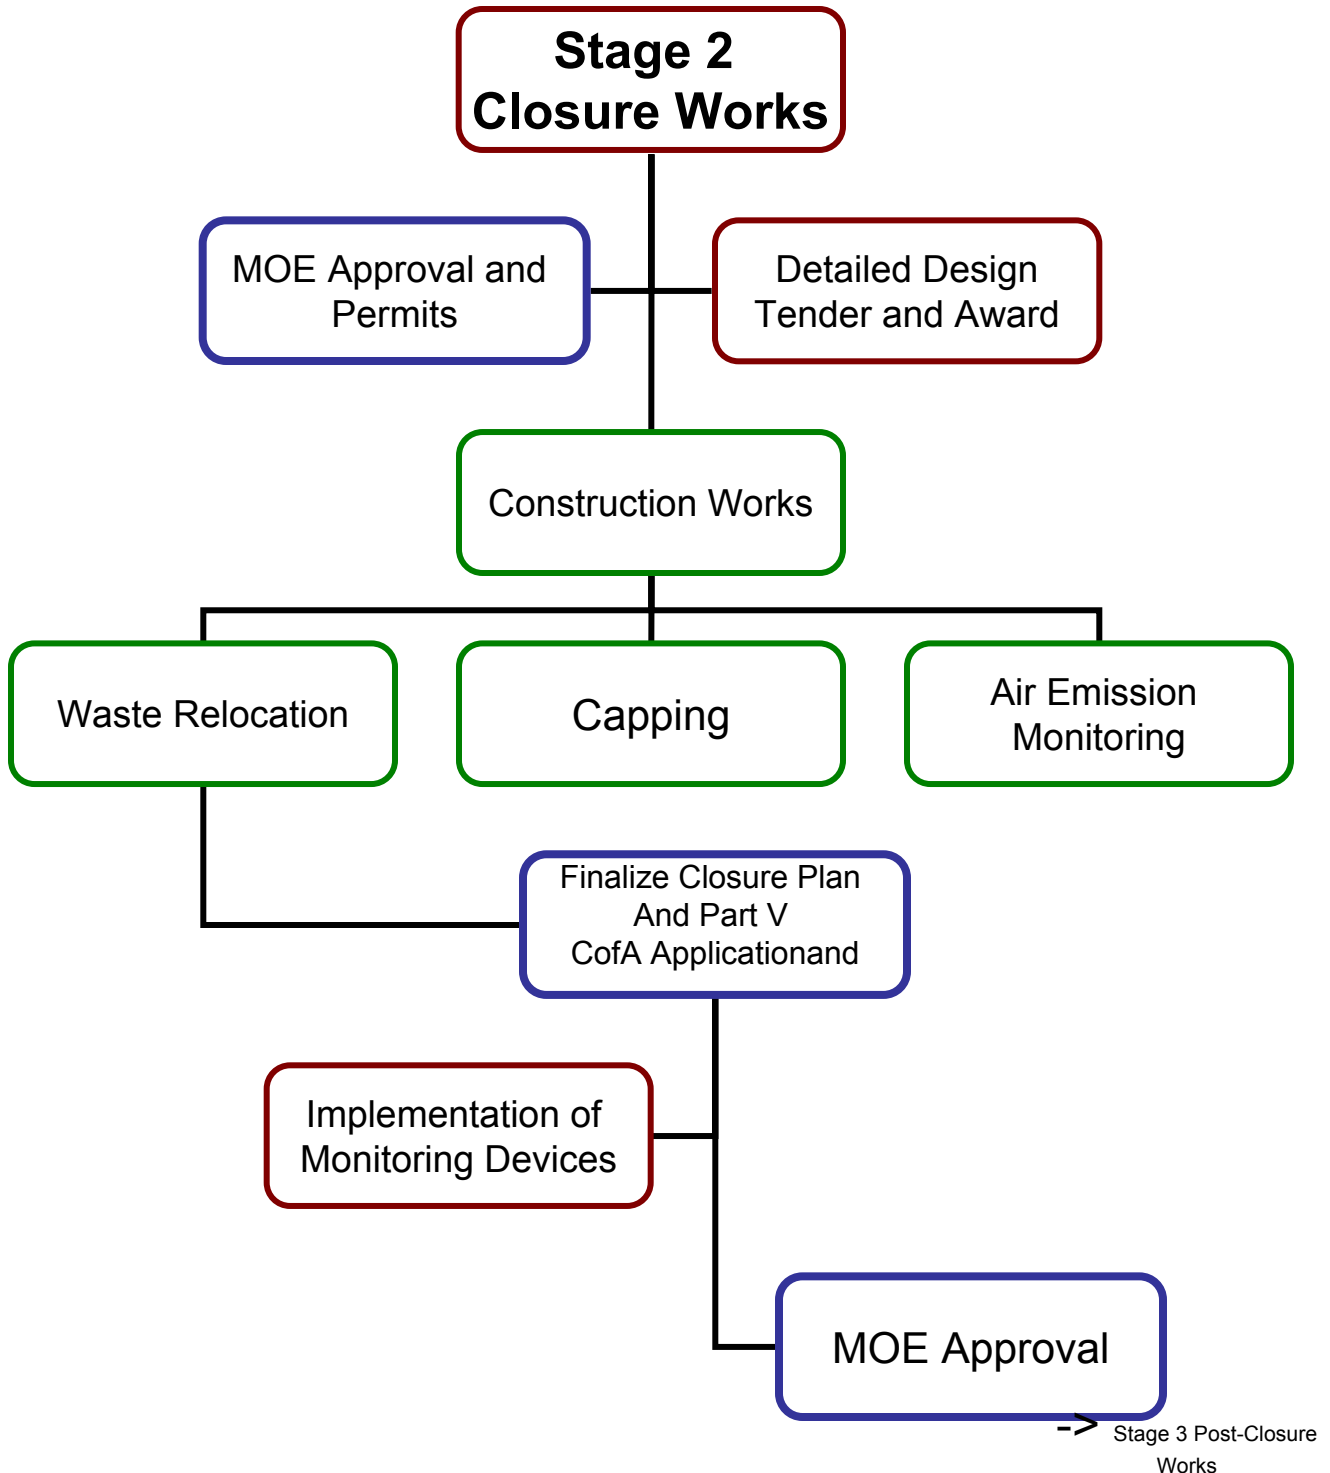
Stage 2
Closure Works

MOE Approval and Permits

Detailed Design Tender and Award

Construction Works

Waste Relocation

Capping

Air Emission Monitoring

Finalize Closure Plan And Part V CofA Applicationand

Implementation of Monitoring Devices

MOE Approval

-> Stage 3 Post-Closure Works